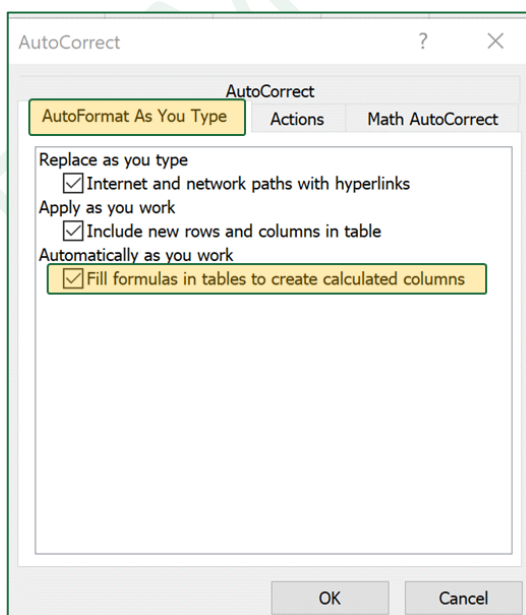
AutoCorrect ? ×

AutoCorrect

AutoFormat As You Type | Actions | Math AutoCorrect

Replace as you type
☑ Internet and network paths with hyperlinks
Apply as you work
☑ Include new rows and columns in table
Automatically as you work
☑ Fill formulas in tables to create calculated columns

OK | Cancel